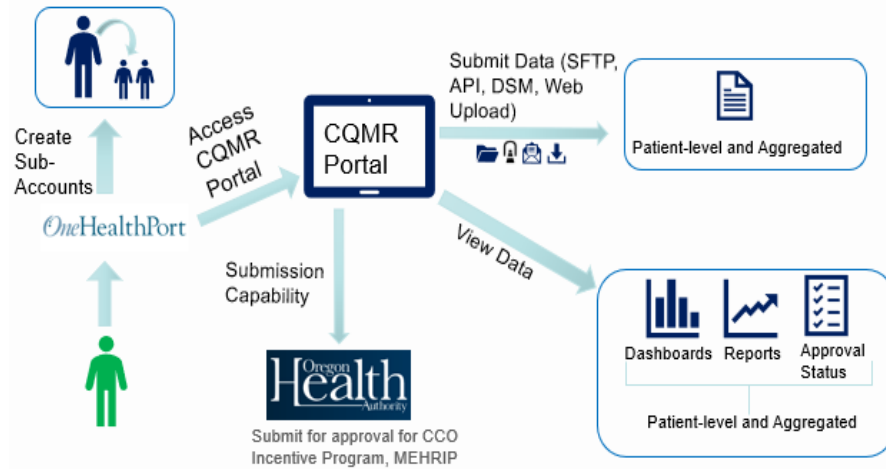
Create Sub-Accounts

OneHealthPort

Access CQMR Portal

CQMR Portal

Submit Data (SFTP, API, DSM, Web Upload)

Patient-level and Aggregated

View Data

Submission Capability

Oregon Health Authority

Submit for approval for CCO Incentive Program, MEHRIP

Dashboards

Reports

Approval Status

Patient-level and Aggregated